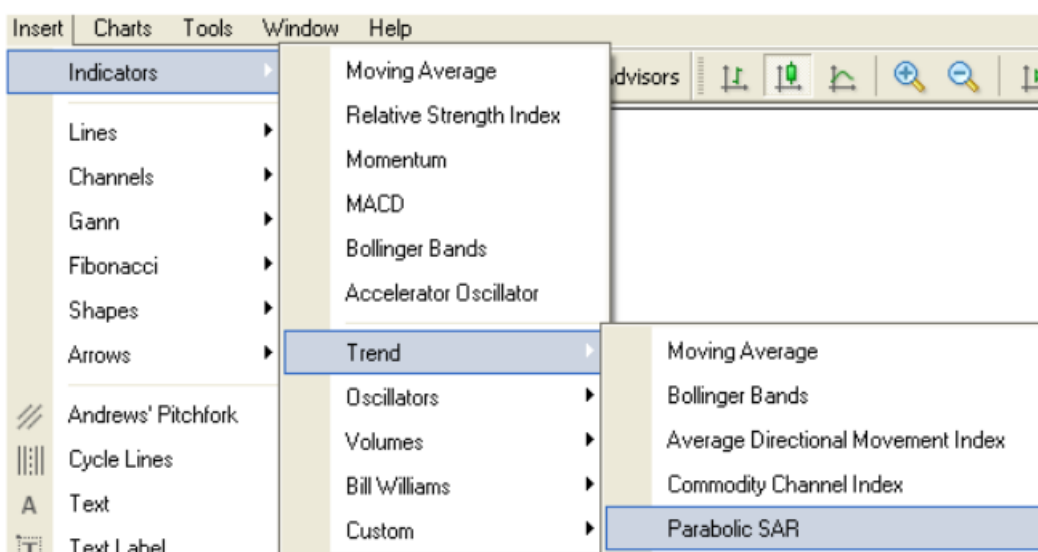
Insert Charts Tools Window Help

Indicators
Lines
Channels
Gann
Fibonacci
Shapes
Arrows
Andrews' Pitchfork
Cycle Lines
A Text
Text Label

Moving Average
Relative Strength Index
Momentum
MACD
Bollinger Bands
Accelerator Oscillator
Trend
Oscillators
Volumes
Bill Williams
Custom

dvisors

Moving Average
Bollinger Bands
Average Directional Movement Index
Commodity Channel Index
Parabolic SAR